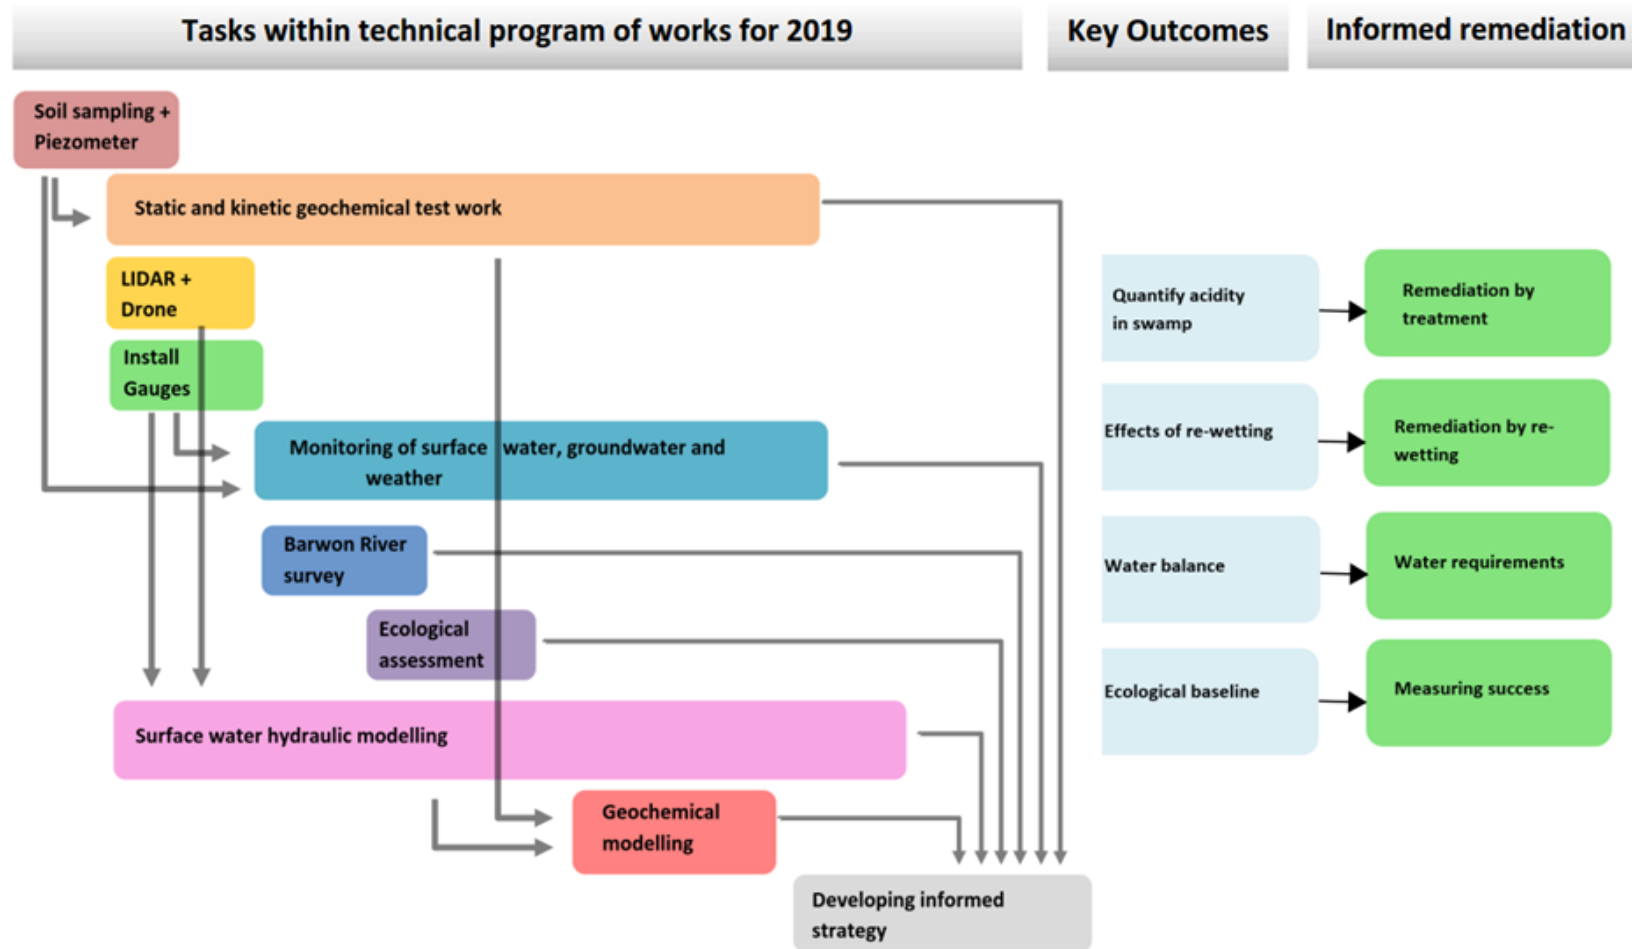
Tasks within technical program of works for 2019

Key Outcomes

Informed remediation

Soil sampling + Piezometer

Static and kinetic geochemical test work

LIDAR + Drone

Install Gauges

Monitoring of surface water, groundwater and weather

Barwon River survey

Ecological assessment

Surface water hydraulic modelling

Geochemical modelling

Developing informed strategy

Quantify acidity in swamp

Remediation by treatment

Effects of re-wetting

Remediation by re-wetting

Water balance

Water requirements

Ecological baseline

Measuring success